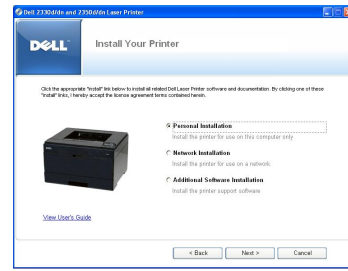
Dell 2330d/dn and 2350d/dn Laser Printer

DELL

Install Your Printer

Click the appropriate "Install" link below to install all related Dell Laser Printer software and documentation. By clicking one of these "Install" links, I hereby accept the license agreement terms contained herein.

Personal Installation
Install the printer for use on this computer only.

Network Installation
Install the printer for use on a network.

Additional Software Installation
Install the printer support software.

View User's Guide

< Back
Next >
Cancel